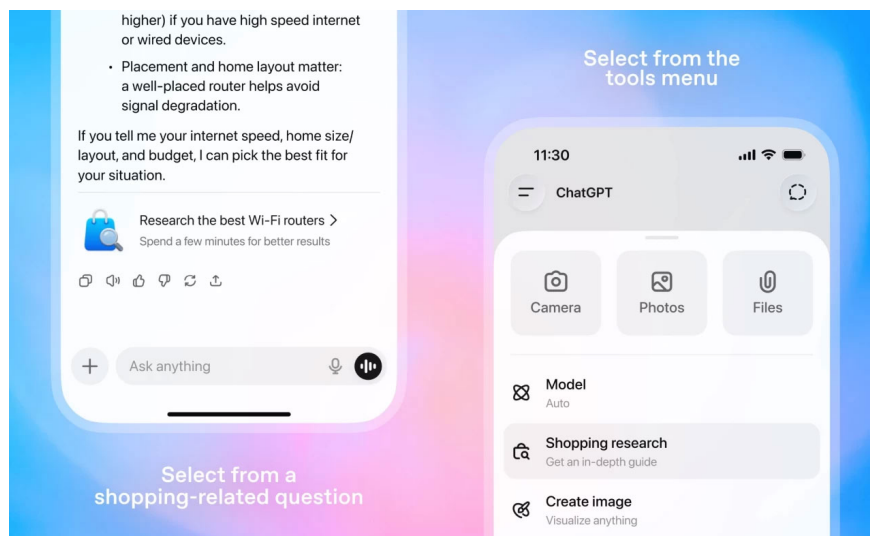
higher) if you have high speed internet or wired devices.

- Placement and home layout matter: a well-placed router helps avoid signal degradation.

If you tell me your internet speed, home size/layout, and budget, I can pick the best fit for your situation.

Research the best Wi-Fi routers >
Spend a few minutes for better results

Ask anything

Select from a shopping-related question

Select from the tools menu

11:30

ChatGPT

Camera
Photos
Files

Model
Auto

Shopping research
Get an in-depth guide

Create image
Visualize anything